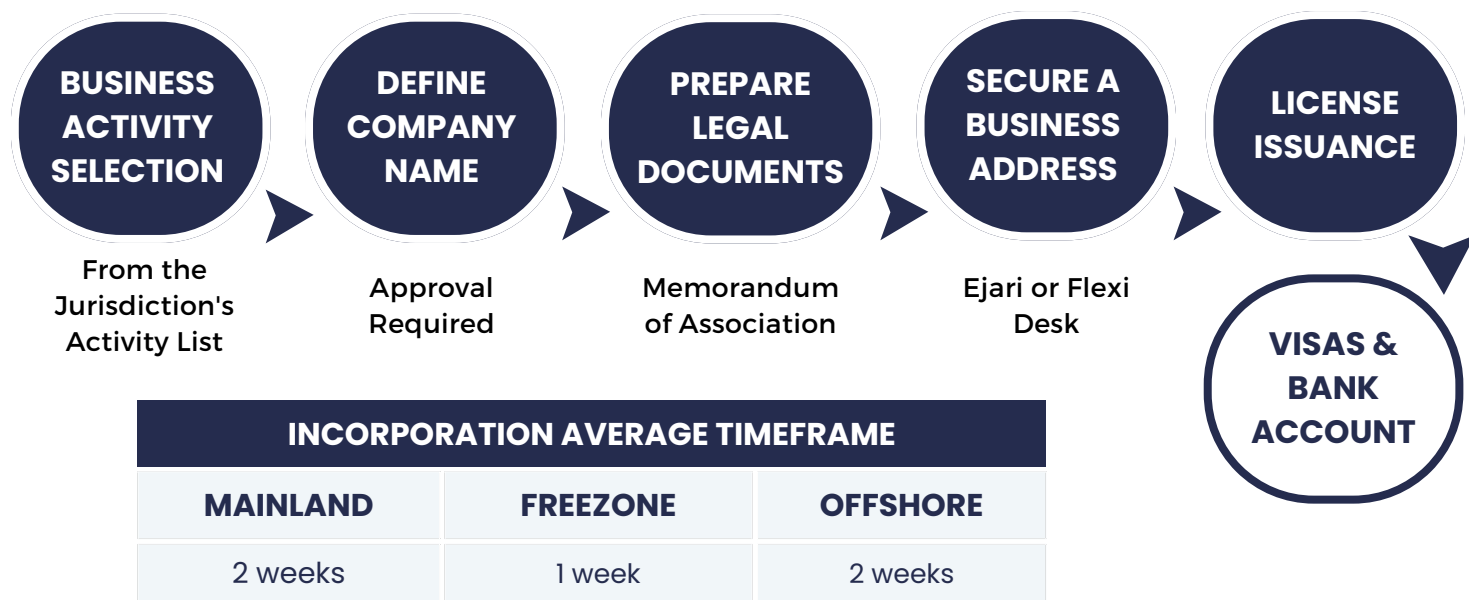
BUSINESS ACTIVITY SELECTION

From the Jurisdiction's Activity List

DEFINE COMPANY NAME

Approval Required

PREPARE LEGAL DOCUMENTS

Memorandum of Association

SECURE A BUSINESS ADDRESS

Ejari or Flexi Desk

LICENSE ISSUANCE

VISAS & BANK ACCOUNT

| INCORPORATION AVERAGE TIMEFRAME | | |
|---|---|---|
| MAINLAND | FREEZONE | OFFSHORE |
| 2 weeks | 1 week | 2 weeks |